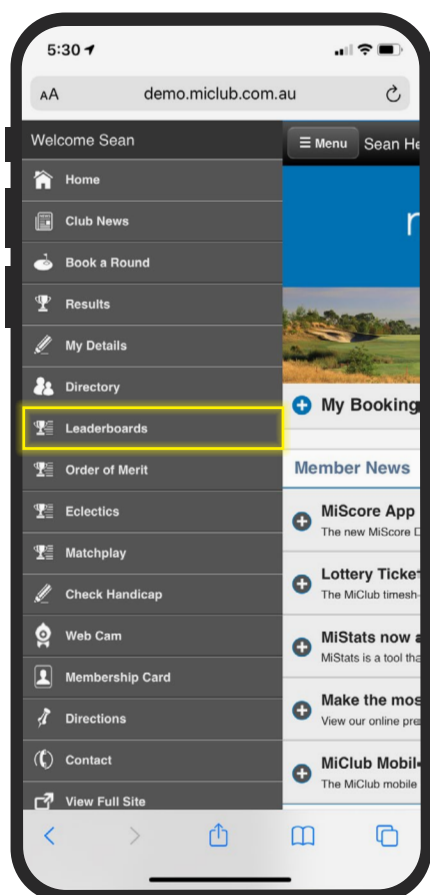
5:30

AA demo.miclub.com.au

Welcome Sean

Home

Club News

Book a Round

Results

My Details

Directory

Leaderboards

Order of Merit

Eclectics

Matchplay

Check Handicap

Web Cam

Membership Card

Directions

Contact

View Full Site

☰ Menu Sean He

r

My Booking

Member News

MiScore App
The new MiScore D

Lottery Ticke
The MiClub timesh

MiStats now a
MiStats is a tool tha

Make the mos
View our online pre

MiClub Mobil
The MiClub mobile